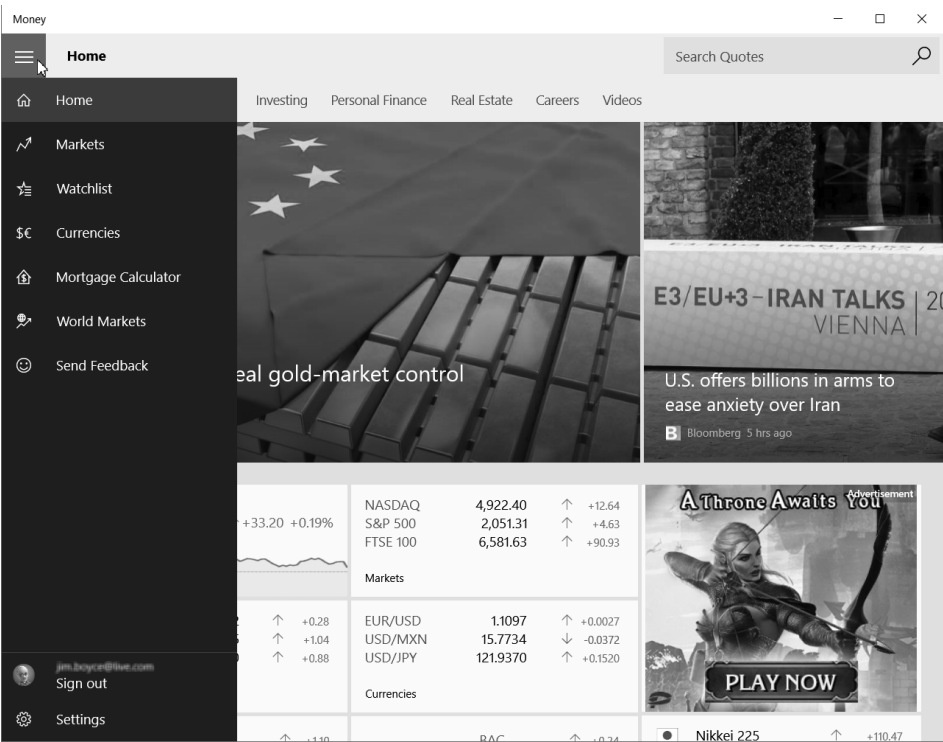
Money

Home

Search Quotes

Home

Markets

Watchlist

Currencies

Mortgage Calculator

World Markets

Send Feedback

Investing Personal Finance Real Estate Careers Videos

eal gold-market control

E3/EU+3 - IRAN TALKS | 20
VIENNA

U.S. offers billions in arms to ease anxiety over Iran

Bloomberg 5 hrs ago

+33.20 +0.19%

| | | | |
|---|---|---|---|
| NASDAQ | 4,922.40 | ↑ | +12.64 |
| S&P 500 | 2,051.31 | ↑ | +4.63 |
| FTSE 100 | 6,581.63 | ↑ | +90.93 |

Markets

↑ +0.28
↑ +1.04
↑ +0.88

| | | | |
|---|---|---|---|
| EUR/USD | 1.1097 | ↑ | +0.0027 |
| USD/MXN | 15.7734 | ↓ | -0.0372 |
| USD/JPY | 121.9370 | ↑ | +0.1520 |

Currencies

A Throne Awaits You
Advertisement
PLAY NOW

jim.boyce@live.com
Sign out

Settings

↑ +1.10

BAC ↑ +0.24

Nikkei 225 ↑ +110.47